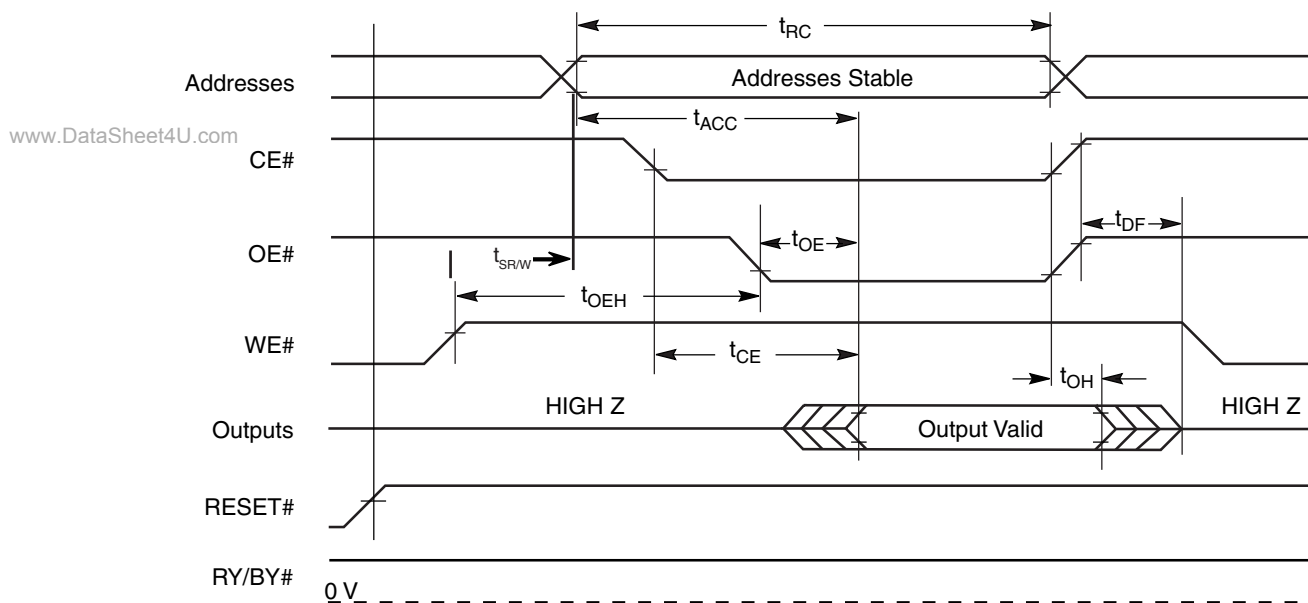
$t_{RC}$

Addresses

Addresses Stable

www.DataSheet4U.com

$t_{ACC}$

CE#

$t_{DF}$

OE#

$t_{OE}$

$t_{SR/W}$

$t_{OEH}$

WE#

$t_{CE}$

$t_{OH}$

HIGH Z

HIGH Z

Outputs

Output Valid

RESET#

RY/BY#

0 V